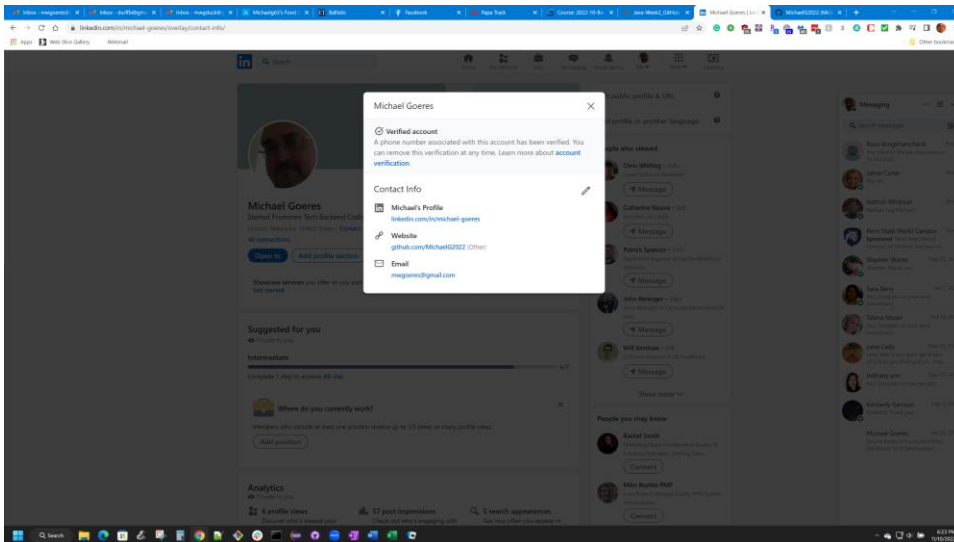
Inbox - mwgoeres | Inbox - durff | Inbox - mwgoeres | MichaelG's Food | Ballistic | Facebook | Papa Track | Course: 2022-10-Bu | Java Week2_GitHub | Michael Goeres | Lin | MichaelG2022 (Mich

linkedin.com/in/michael-goeres/overlay/contact-info/

Apps | Web Slice Gallery | Webmail | Other bookmarks

Search

Home | My Network | Jobs | Messaging | Notifications | Me | Work | Learning

Michael Goeres

Started Promineo Tech Backend Coding

41 connections

Open to | Add profile section

Showcase services you offer so you and ...
Get started

Suggested for you
Private to you

Intermediate

Complete 1 step to achieve All-star

Where do you currently work?

Members who include at least one position receive up to 3.5 times as many profile views.

Add position

Analytics
Private to you

4 profile views | 17 post impressions | 5 search appearances

Michael Goeres

Verified account
A phone number associated with this account has been verified. You can remove this verification at any time. Learn more about account verification.

Contact Info

Michael's Profile
linkedin.com/in/michael-goeres

Website
github.com/MichaelG2022 (Other)

Email
mwgoeres@gmail.com

public profile & URL

profile in another language

People also viewed

Chris Whiting
Message

Catherine Nuovo
Message

Patrick Spencer
Message

John Reininger
Message

Will Grimbley
Message

Show more

People you may know

Rachel Smith
Connect

Mike Rustin PMP
Connect

Messaging

Search messages

Messaging list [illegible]

Search

6:23 PM
11/10/2022